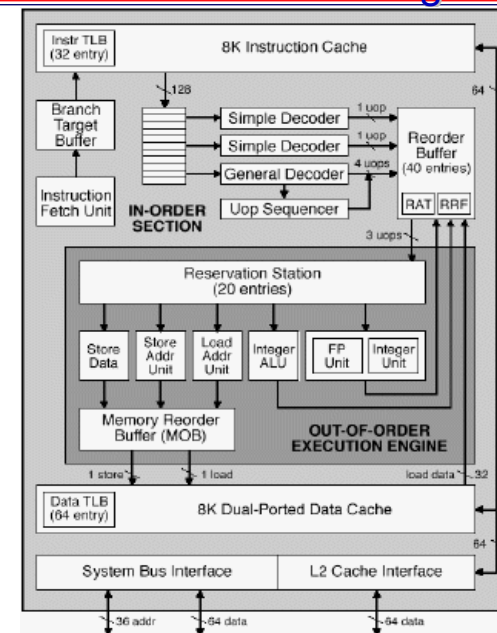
Instr TLB (32 entry)

8K Instruction Cache

128

64

Branch Target Buffer

Instruction Fetch Unit

Simple Decoder

Simple Decoder

General Decoder

Uop Sequencer

1 uop

1 uop

4 uops

IN-ORDER SECTION

Reorder Buffer (40 entries)

RAT

RRF

3 uops

Reservation Station (20 entries)

Store Data

Store Addr Unit

Load Addr Unit

Integer ALU

FP Unit

Integer Unit

Memory Reorder Buffer (MOB)

OUT-OF-ORDER EXECUTION ENGINE

1 store

1 load

load data

32

Data TLB (64 entry)

8K Dual-Ported Data Cache

64

System Bus Interface

L2 Cache Interface

36 addr

64 data

64 data